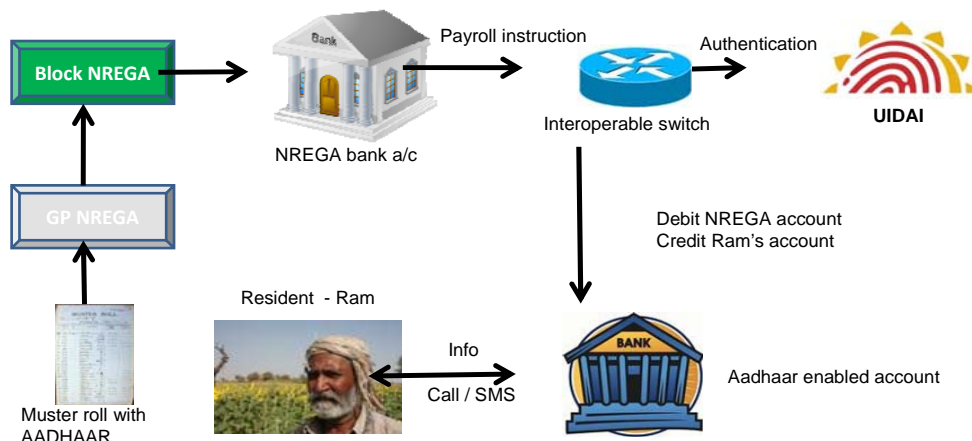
Block NREGA

Bank

Payroll instruction

Authentication

UIDAI

NREGA bank a/c

Interoperable switch

GP NREGA

Debit NREGA account
Credit Ram's account

Resident - Ram

Info

Call / SMS

BANK

Aadhaar enabled account

MUSTER ROLL

Muster roll with AADHAAR